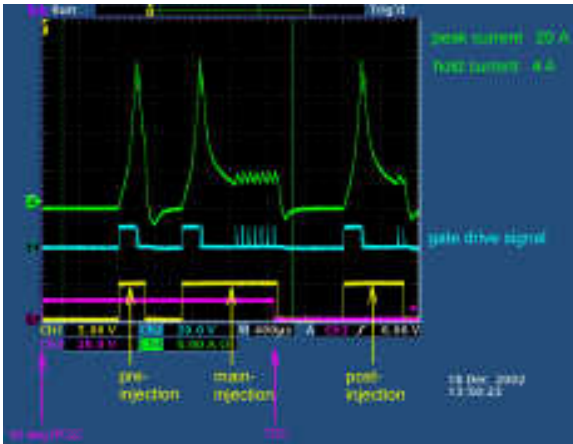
Run Trig'd

peak current 20 A

hold current 4 A

gate drive signal

CH1 5.00 V CH2 20.0 V M 400µs A CH1 ∫ 6.84 V

CH3 20.0 V CH4 5.00 A Ω

pre-injection

main-injection

post-injection

19 Dec 2002 13:50:23

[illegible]

TDC